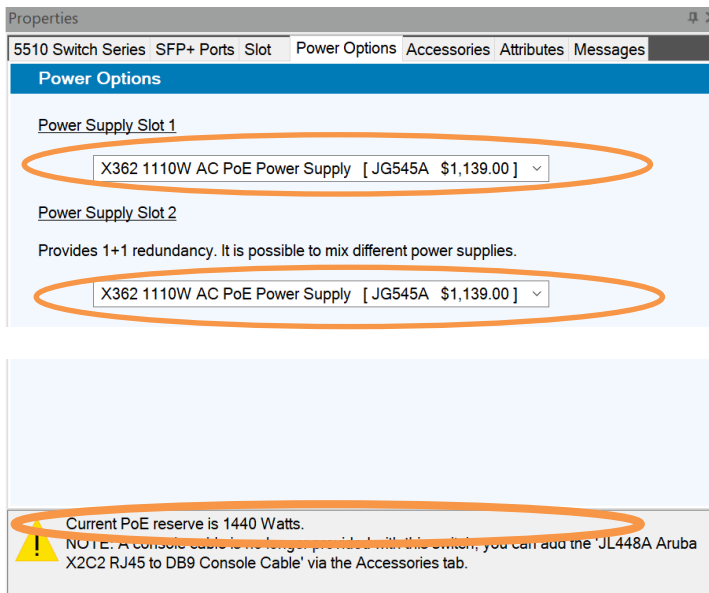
Properties

5510 Switch Series | SFP+ Ports | Slot | Power Options | Accessories | Attributes | Messages

Power Options

Power Supply Slot 1

X362 1110W AC PoE Power Supply [ JG545A $1,139.00 ]

Power Supply Slot 2

Provides 1+1 redundancy. It is possible to mix different power supplies.

X362 1110W AC PoE Power Supply [ JG545A $1,139.00 ]

Current PoE reserve is 1440 Watts.
NOTE: A console cable is no longer provided with this switch, you can add the 'JL448A Aruba X2C2 RJ45 to DB9 Console Cable' via the Accessories tab.